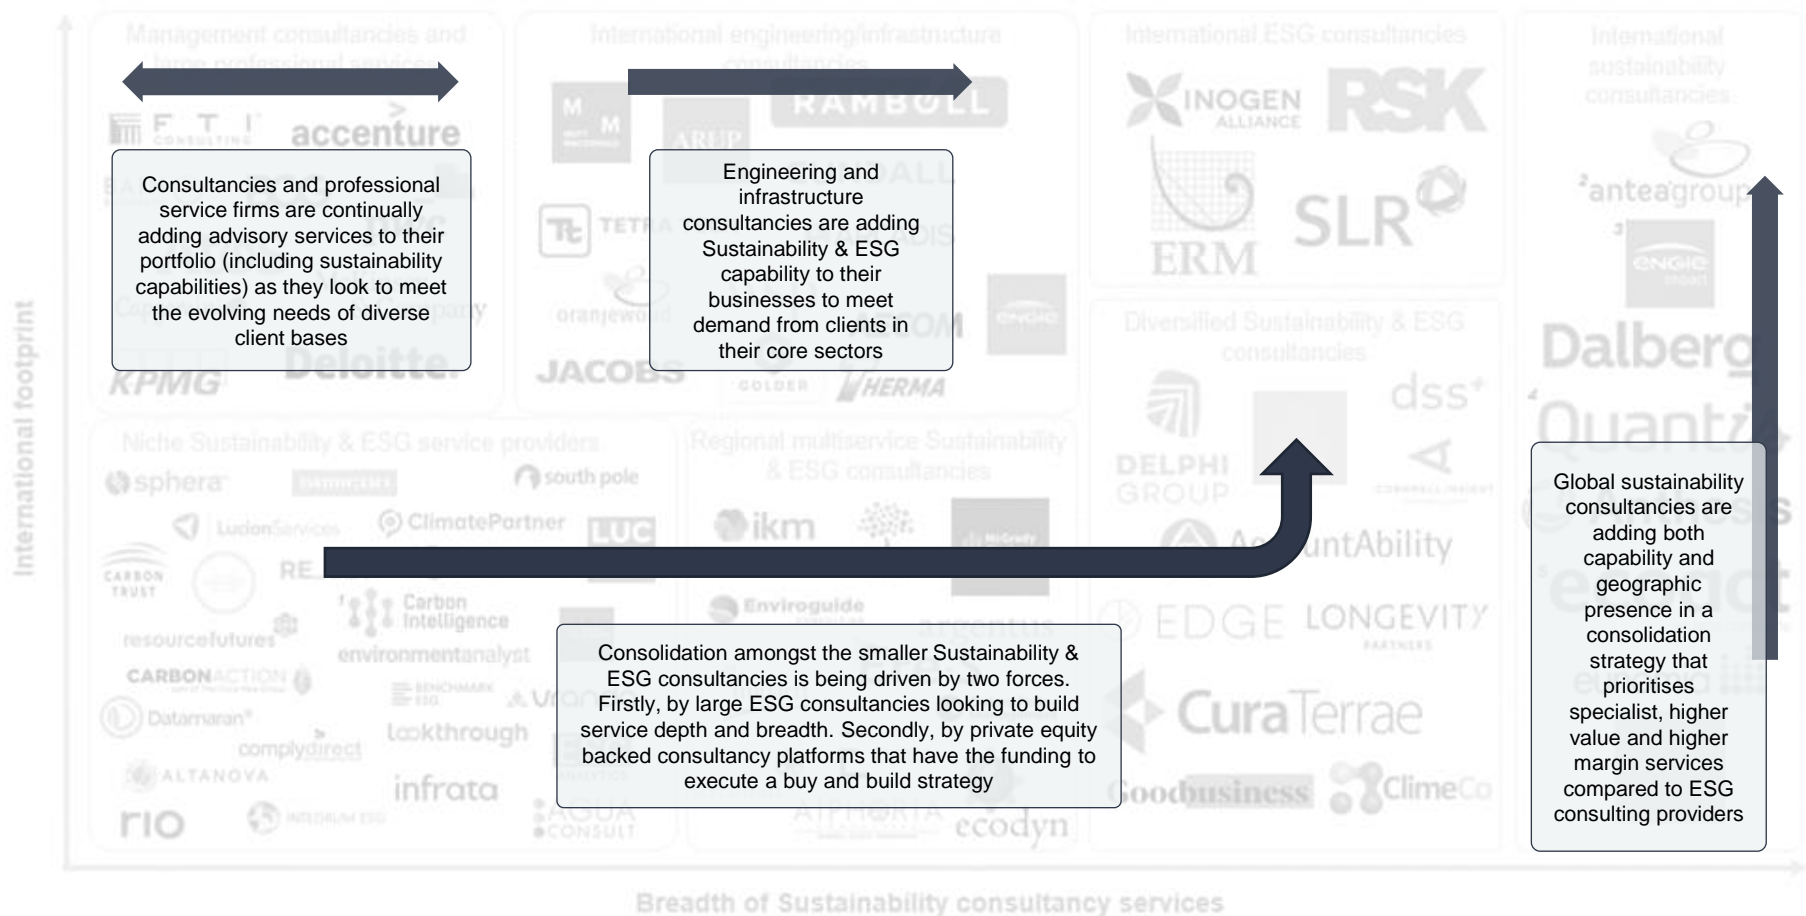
Management consultancies and large professional services

International engineering/infrastructure consultancies

International ESG consultancies

International sustainability consultancies

FTI CONSULTING

accenture

Consultancies and professional service firms are continually adding advisory services to their portfolio (including sustainability capabilities) as they look to meet the evolving needs of diverse client bases

KPMG

Deloitte.

MOTT MACDONALD

ARUP

RAMBOLL

Engineering and infrastructure consultancies are adding Sustainability & ESG capability to their businesses to meet demand from clients in their core sectors

TETRA TECH

oranjewoud

JACOBS

GOLDER

HERMA

INOGEN ALLIANCE

RSK

ERM

SLR

anteagroup

ENGIE

Dalberg

Quantis

Diversified Sustainability & ESG consultancies

DELPHI GROUP

dss+

AccountAbility

EDGE

LONGEVITY PARTNERS

CuraTerrae

Goodbusiness

ClimeCo

Global sustainability consultancies are adding both capability and geographic presence in a consolidation strategy that prioritises specialist, higher value and higher margin services compared to ESG consulting providers

Niche Sustainability & ESG service providers

sphera

south pole

Lucion Services

ClimatePartner

LUC

CARBON TRUST

Carbon Intelligence

resourcefutures

environmentanalyst

CARBON ACTION

Datamaran

complydirect

lookthrough

ALTANOVA

infrata

rio

INTERIUM ESG

AGUA CONSULT

Regional multiservice Sustainability & ESG consultancies

ikm

Enviroguide

argentus

ecodyn

Consolidation amongst the smaller Sustainability & ESG consultancies is being driven by two forces. Firstly, by large ESG consultancies looking to build service depth and breadth. Secondly, by private equity backed consultancy platforms that have the funding to execute a buy and build strategy

International footprint

Breadth of Sustainability consultancy services